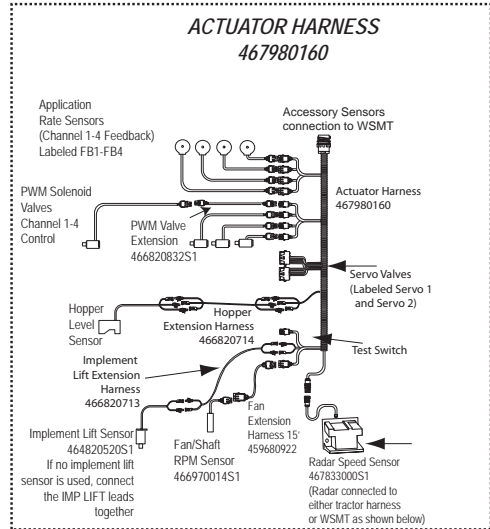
ACTUATOR HARNESS
467980160

Application Rate Sensors (Channel 1-4 Feedback) Labeled FB1-FB4

Accessory Sensors connection to WSMT

PWM Solenoid Valves Channel 1-4 Control

PWM Valve Extension 466820832S1

Actuator Harness 467980160

Servo Valves (Labeled Servo 1 and Servo 2)

Hopper Level Sensor

Hopper Extension Harness 466820714

Test Switch

Implement Lift Extension Harness 466820713

Fan Extension Harness 15' 459680922

Implement Lift Sensor 464820520S1
If no implement lift sensor is used, connect the IMP LIFT leads together

Fan/Shaft RPM Sensor 466970014S1

Radar Speed Sensor 467833000S1
(Radar connected to either tractor harness or WSMT as shown below)